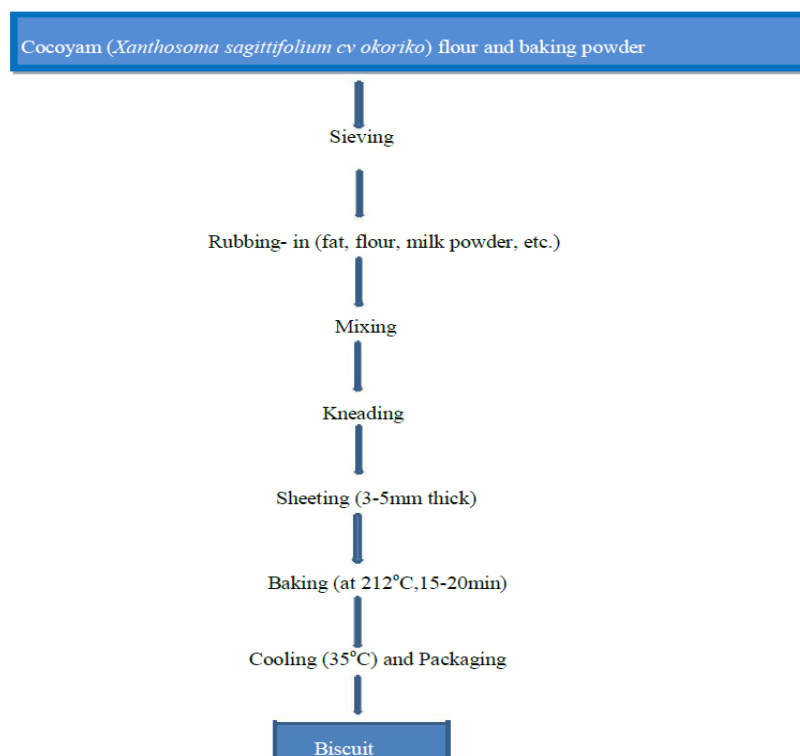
Cocoyam (Xanthosoma sagittifolium cv okoriko) flour and baking powder

Sieving

Rubbing- in (fat, flour, milk powder, etc.)

Mixing

Kneading

Sheeting (3-5mm thick)

Baking (at 212°C,15-20min)

Cooling (35°C) and Packaging

Biscuit